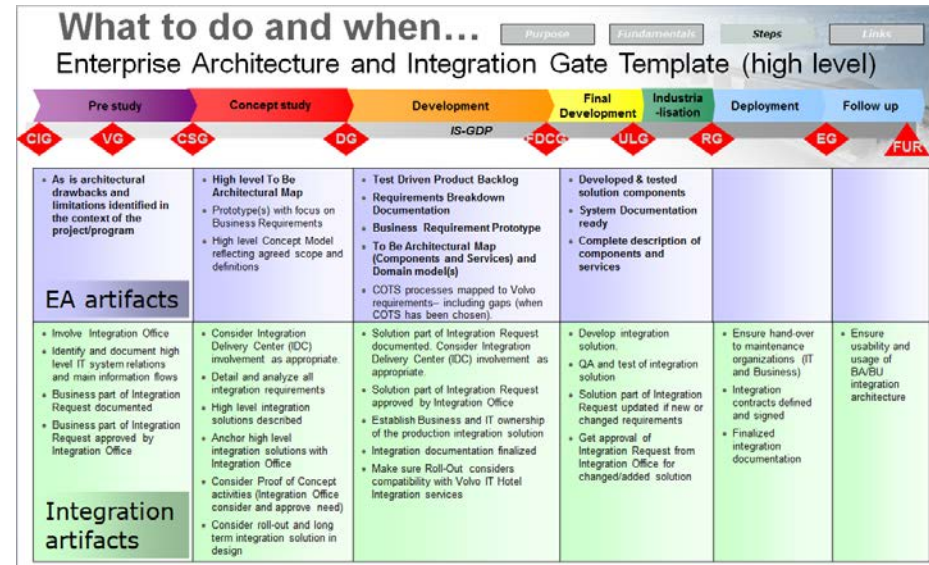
What to do and when…

Purpose | Fundamentals | Steps | Links

Enterprise Architecture and Integration Gate Template (high level)

Pre study | Concept study | Development | Final Development | Industria-lisation | Deployment | Follow up

CIG | VG | CSG | DG | IS-GDP | FDCG | ULG | RG | EG | FUR

| Pre study | Concept study | Development | Final Development / Industrialisation | Deployment | Follow up |
|---|---|---|---|---|---|
| • As is architectural drawbacks and limitations identified in the context of the project/program<br>EA artifacts | • High level To Be Architectural Map<br>• Prototype(s) with focus on Business Requirements<br>• High level Concept Model reflecting agreed scope and definitions | • Test Driven Product Backlog<br>• Requirements Breakdown Documentation<br>• Business Requirement Prototype<br>• To Be Architectural Map (Components and Services) and Domain model(s)<br>• COTS processes mapped to Volvo requirements– including gaps (when COTS has been chosen). | • Developed & tested solution components<br>• System Documentation ready<br>• Complete description of components and services | | |
| • Involve Integration Office<br>• Identify and document high level IT system relations and main information flows<br>• Business part of Integration Request documented<br>• Business part of Integration Request approved by Integration Office<br>Integration artifacts | • Consider Integration Delivery Center (IDC) involvement as appropriate.<br>• Detail and analyze all integration requirements<br>• High level integration solutions described<br>• Anchor high level integration solutions with Integration Office<br>• Consider Proof of Concept activities (Integration Office consider and approve need)<br>• Consider roll-out and long term integration solution in design | • Solution part of Integration Request documented. Consider Integration Delivery Center (IDC) involvement as appropriate.<br>• Solution part of Integration Request approved by Integration Office<br>• Establish Business and IT ownership of the production integration solution<br>• Integration documentation finalized<br>• Make sure Roll-Out considers compatibility with Volvo IT Hotel Integration services | • Develop integration solution.<br>• QA and test of integration solution<br>• Solution part of Integration Request updated if new or changed requirements<br>• Get approval of Integration Request from Integration Office for changed/added solution | • Ensure hand-over to maintenance organizations (IT and Business)<br>• Integration contracts defined and signed<br>• Finalized integration documentation | • Ensure usability and usage of BA/BU integration architecture |